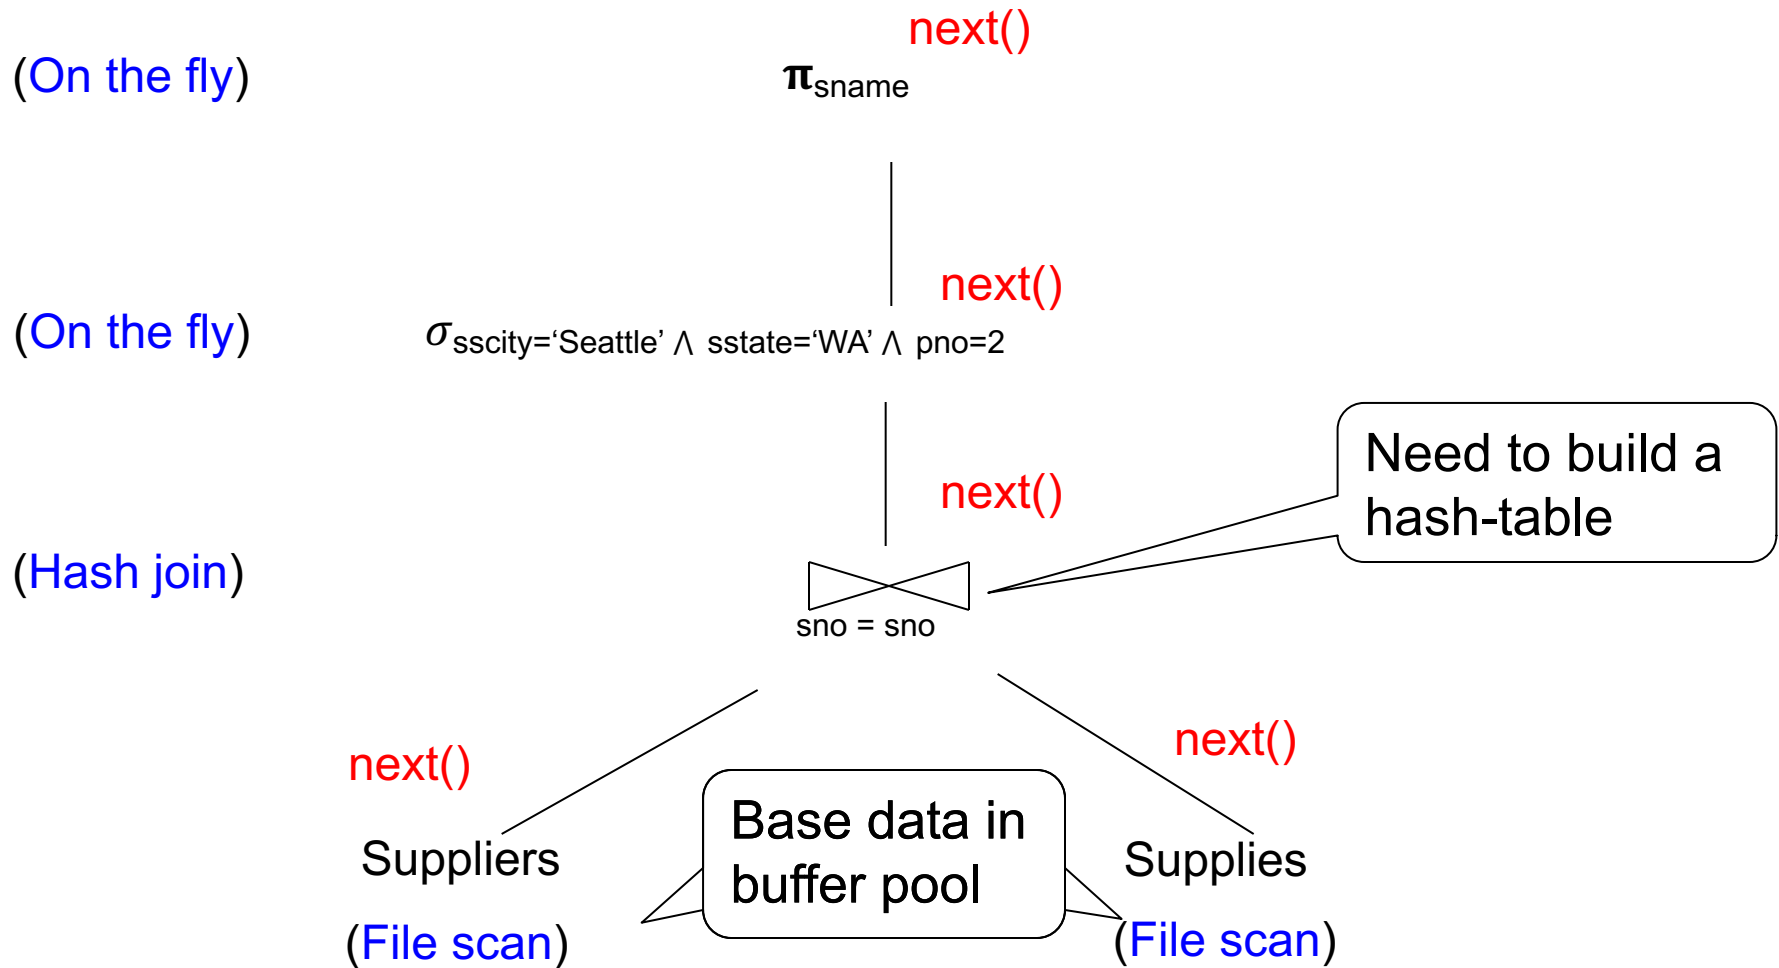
next()

(On the fly) $\pi_{sname}$

next()

(On the fly) $\sigma_{sscity=‘Seattle’ \land sstate=‘WA’ \land pno=2}$

next()

Need to build a hash-table

(Hash join) $\bowtie$ sno = sno

next()

next()

Suppliers

Base data in buffer pool

Supplies

(File scan)

(File scan)